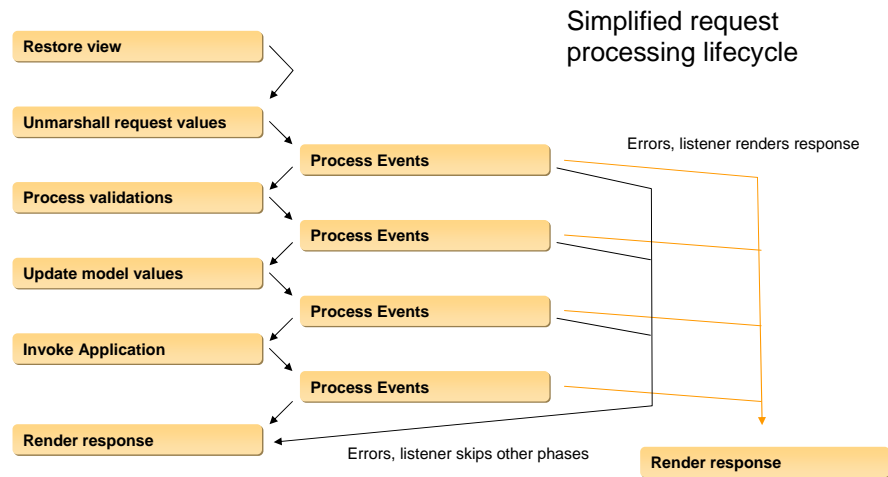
Simplified request processing lifecycle

Restore view

Unmarshall request values

Process Events

Errors, listener renders response

Process validations

Process Events

Update model values

Process Events

Invoke Application

Process Events

Render response

Errors, listener skips other phases

Render response